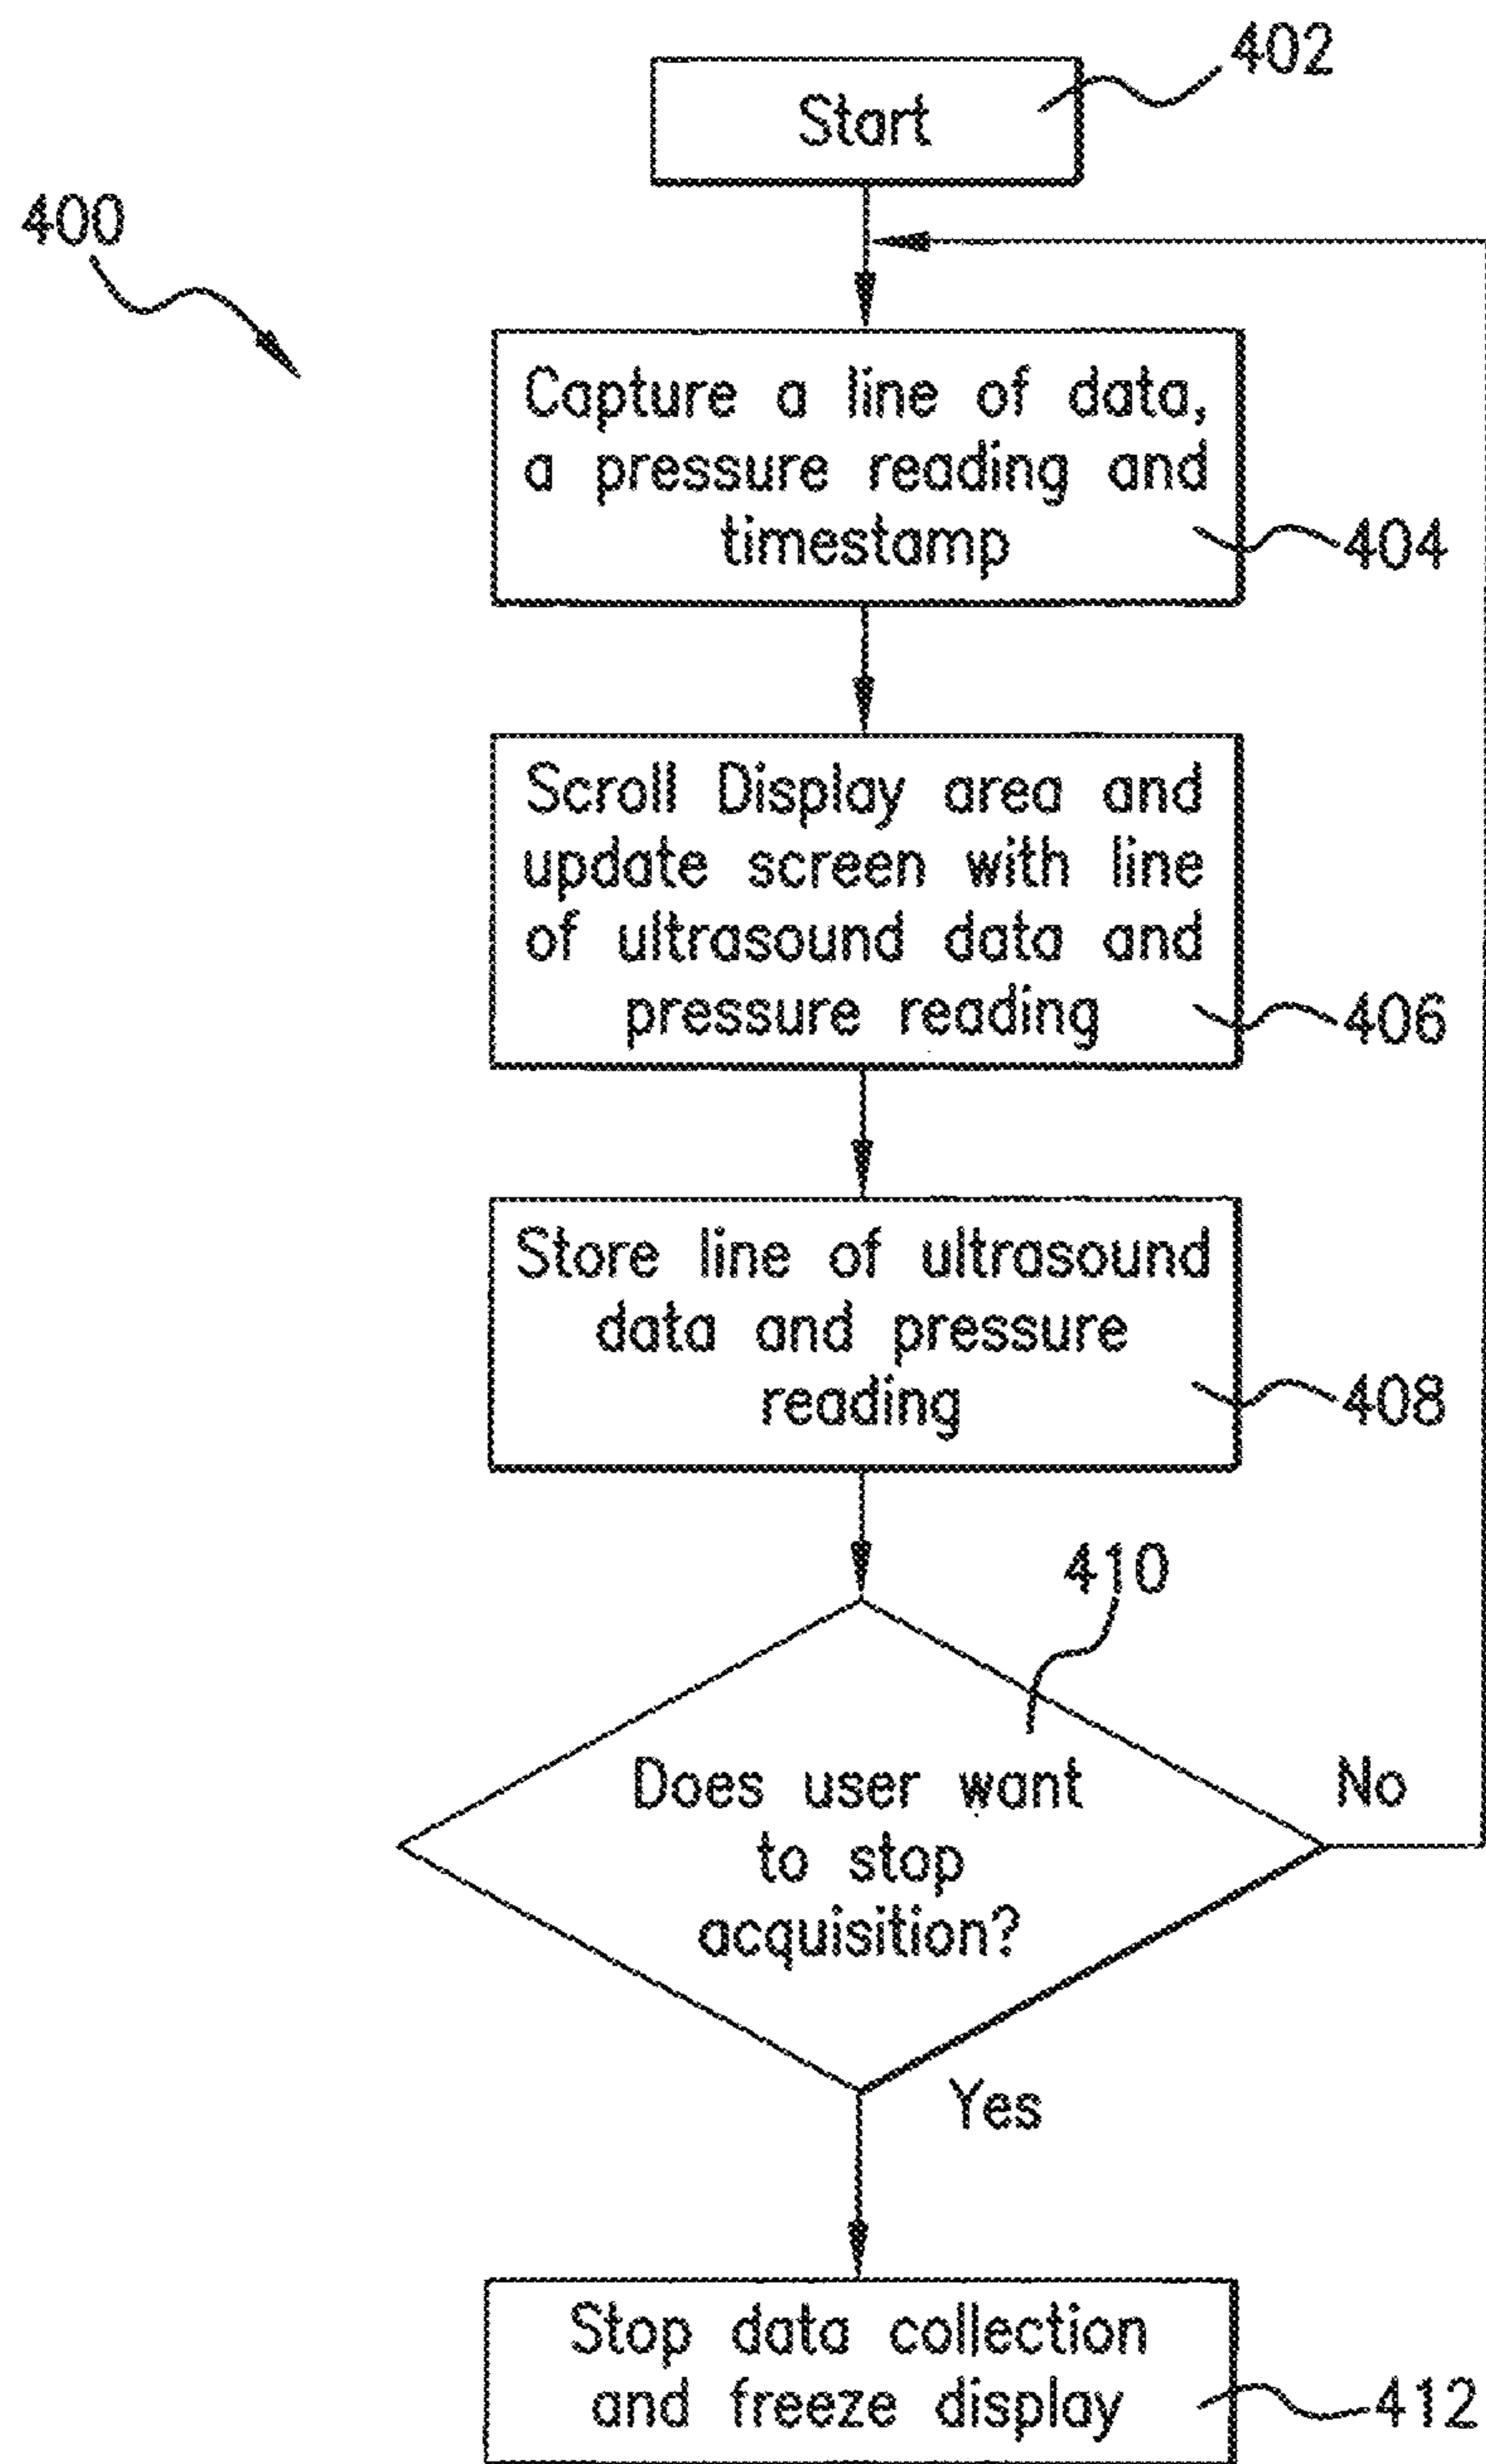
402

Start

400

Capture a line of data, a pressure reading and timestamp

404

Scroll Display area and update screen with line of ultrasound data and pressure reading

406

Store line of ultrasound data and pressure reading

408

410

Does user want to stop acquisition?

No

Yes

Stop data collection and freeze display

412